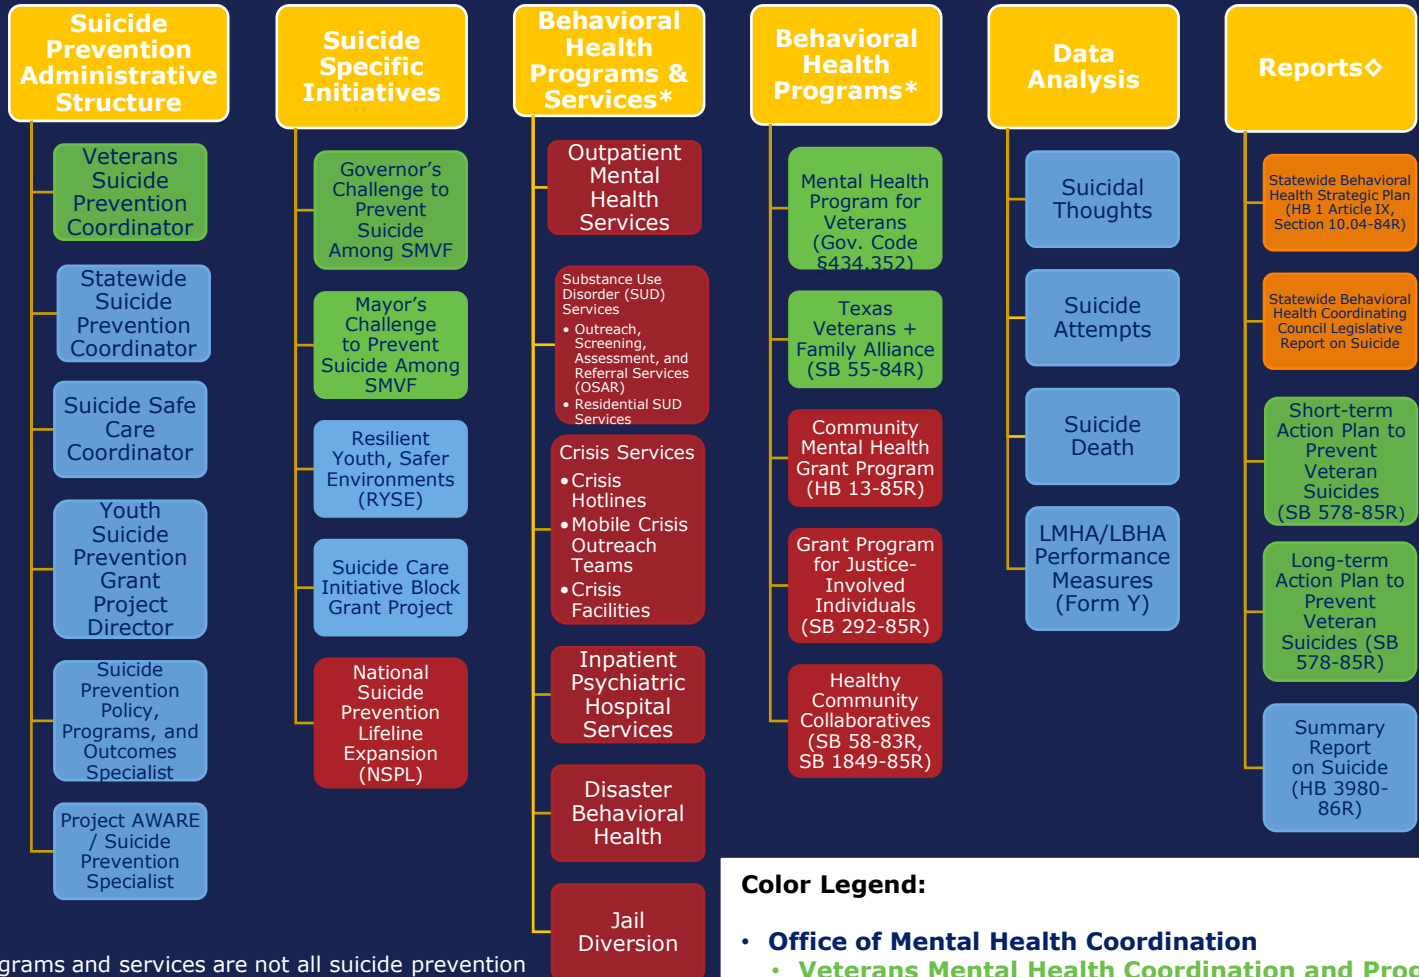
Suicide Prevention Administrative Structure

Veterans Suicide Prevention Coordinator

Statewide Suicide Prevention Coordinator

Suicide Safe Care Coordinator

Youth Suicide Prevention Grant Project Director

Suicide Prevention Policy, Programs, and Outcomes Specialist

Project AWARE / Suicide Prevention Specialist

Suicide Specific Initiatives

Governor's Challenge to Prevent Suicide Among SMVF

Mayor's Challenge to Prevent Suicide Among SMVF

Resilient Youth, Safer Environments (RYSE)

Suicide Care Initiative Block Grant Project

National Suicide Prevention Lifeline Expansion (NSPL)

Behavioral Health Programs & Services*

Outpatient Mental Health Services

Substance Use Disorder (SUD) Services
• Outreach, Screening, Assessment, and Referral Services (OSAR)
• Residential SUD Services

Crisis Services
• Crisis Hotlines
• Mobile Crisis Outreach Teams
• Crisis Facilities

Inpatient Psychiatric Hospital Services

Disaster Behavioral Health

Jail Diversion

Behavioral Health Programs*

Mental Health Program for Veterans (Gov. Code §434.352)

Texas Veterans + Family Alliance (SB 55-84R)

Community Mental Health Grant Program (HB 13-85R)

Grant Program for Justice-Involved Individuals (SB 292-85R)

Healthy Community Collaboratives (SB 58-83R, SB 1849-85R)

Data Analysis

Suicidal Thoughts

Suicide Attempts

Suicide Death

LMHA/LBHA Performance Measures (Form Y)

Reports◇

Statewide Behavioral Health Strategic Plan (HB 1 Article IX, Section 10.04-84R)

Statewide Behavioral Health Coordinating Council Legislative Report on Suicide

Short-term Action Plan to Prevent Veteran Suicides (SB 578-85R)

Long-term Action Plan to Prevent Veteran Suicides (SB 578-85R)

Summary Report on Suicide (HB 3980-86R)

grams and services are not all suicide prevention

Color Legend:

• Office of Mental Health Coordination
• Veterans Mental Health Coordination and Proc